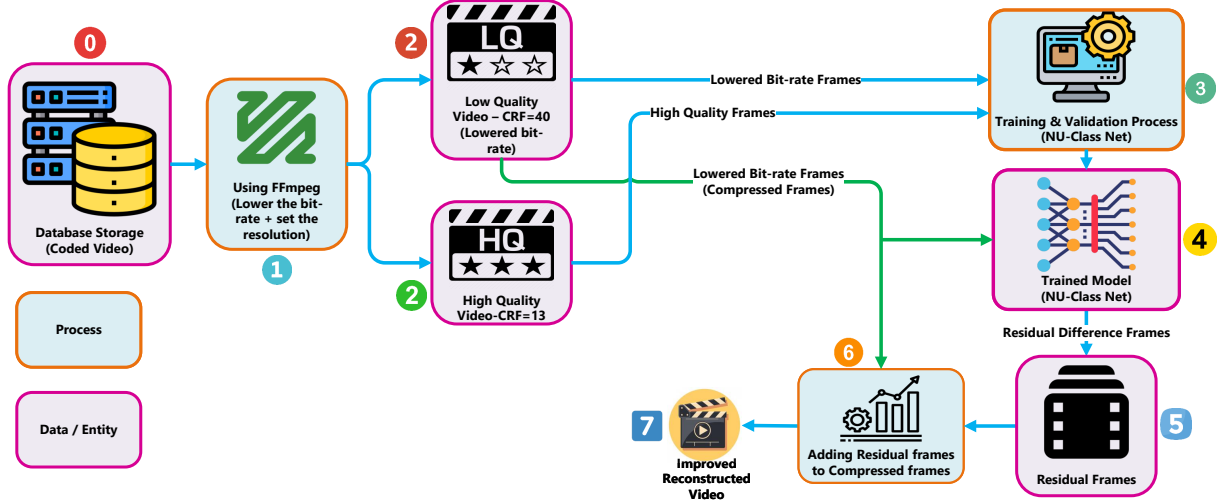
0

Database Storage (Coded Video)

Process

Data / Entity

Using FFmpeg (Lower the bit-rate + set the resolution)

1

2

LQ

Low Quality Video – CRF=40 (Lowered bit-rate)

2

HQ

High Quality Video-CRF=13

Lowered Bit-rate Frames

High Quality Frames

Lowered Bit-rate Frames (Compressed Frames)

Training & Validation Process (NU-Class Net)

3

Trained Model (NU-Class Net)

4

Residual Difference Frames

Residual Frames

5

6

Adding Residual frames to Compressed frames

7

Improved Reconstructed Video